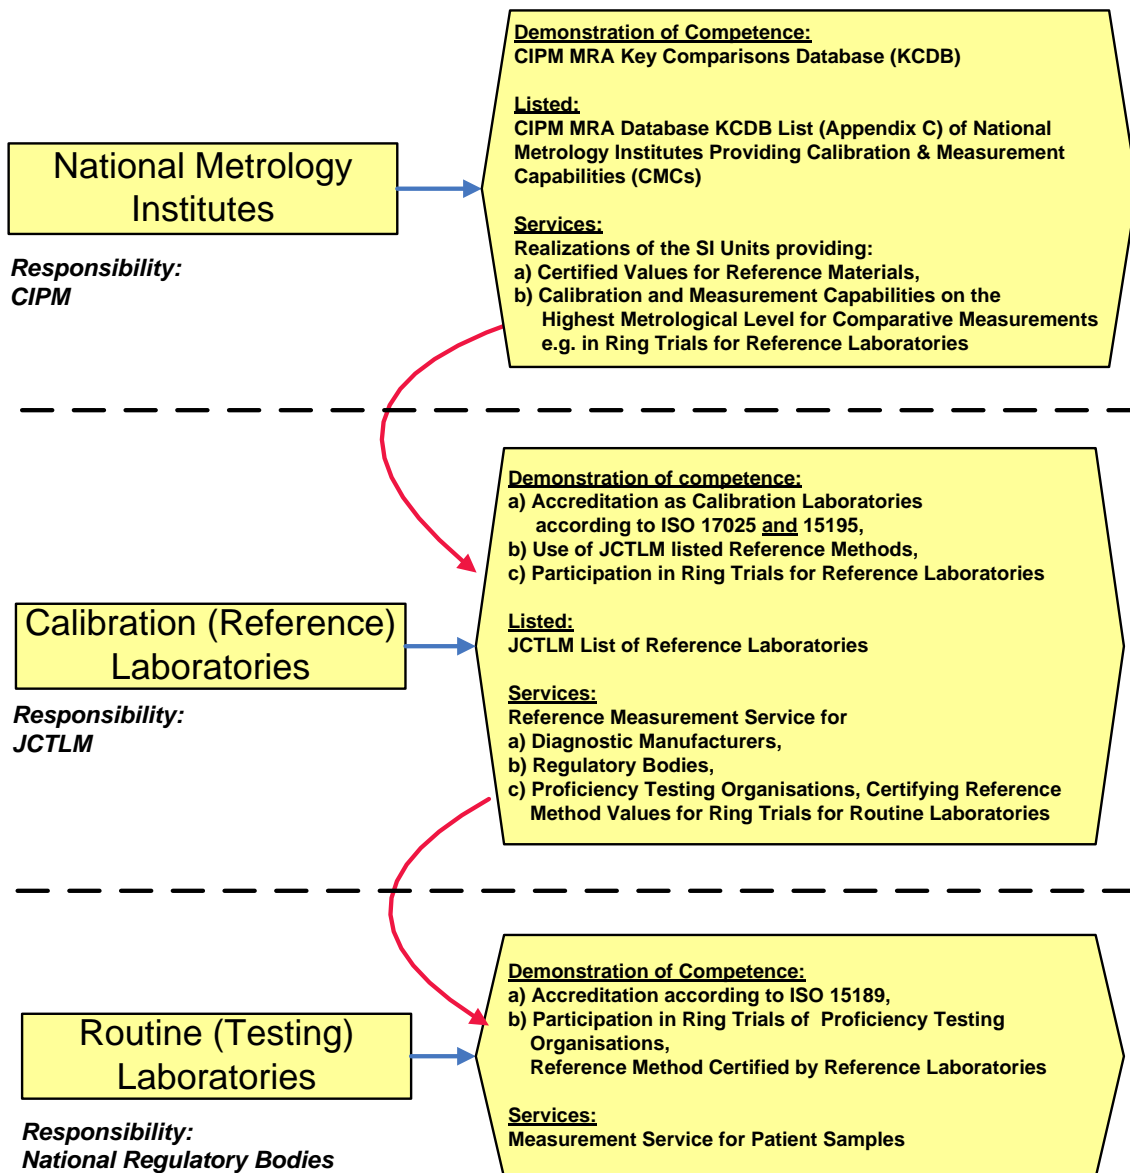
National Metrology Institutes

Responsibility:
CIPM

Demonstration of Competence:
CIPM MRA Key Comparisons Database (KCDB)

Listed:
CIPM MRA Database KCDB List (Appendix C) of National Metrology Institutes Providing Calibration & Measurement Capabilities (CMCs)

Services:
Realizations of the SI Units providing:
a) Certified Values for Reference Materials,
b) Calibration and Measurement Capabilities on the Highest Metrological Level for Comparative Measurements e.g. in Ring Trials for Reference Laboratories

Calibration (Reference) Laboratories

Responsibility:
JCTLM

Demonstration of competence:
a) Accreditation as Calibration Laboratories according to ISO 17025 and 15195,
b) Use of JCTLM listed Reference Methods,
c) Participation in Ring Trials for Reference Laboratories

Listed:
JCTLM List of Reference Laboratories

Services:
Reference Measurement Service for
a) Diagnostic Manufacturers,
b) Regulatory Bodies,
c) Proficiency Testing Organisations, Certifying Reference Method Values for Ring Trials for Routine Laboratories

Routine (Testing) Laboratories

Responsibility:
National Regulatory Bodies

Demonstration of Competence:
a) Accreditation according to ISO 15189,
b) Participation in Ring Trials of Proficiency Testing Organisations,
Reference Method Certified by Reference Laboratories

Services:
Measurement Service for Patient Samples